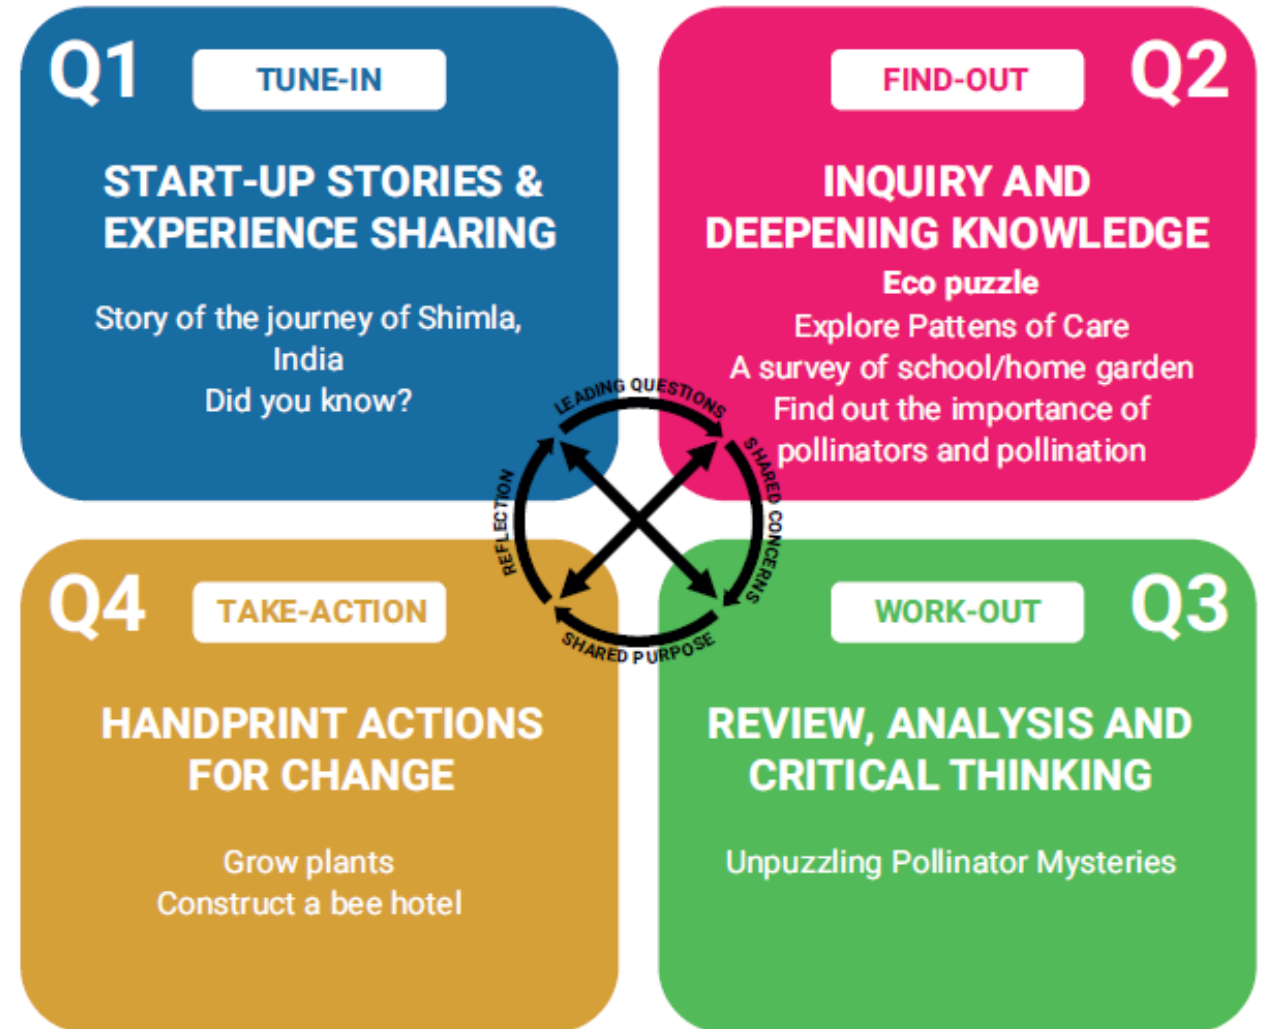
Q1

TUNE-IN

START-UP STORIES & EXPERIENCE SHARING

Story of the journey of Shimla, India
Did you know?

FIND-OUT

Q2

INQUIRY AND DEEPENING KNOWLEDGE

Eco puzzle
Explore Pattens of Care
A survey of school/home garden
Find out the importance of pollinators and pollination

LEADING QUESTIONS

SHARED CONCERNS

SHARED PURPOSE

REFLECTION

Q4

TAKE-ACTION

HANDPRINT ACTIONS FOR CHANGE

Grow plants
Construct a bee hotel

WORK-OUT

Q3

REVIEW, ANALYSIS AND CRITICAL THINKING

Unpuzzling Pollinator Mysteries